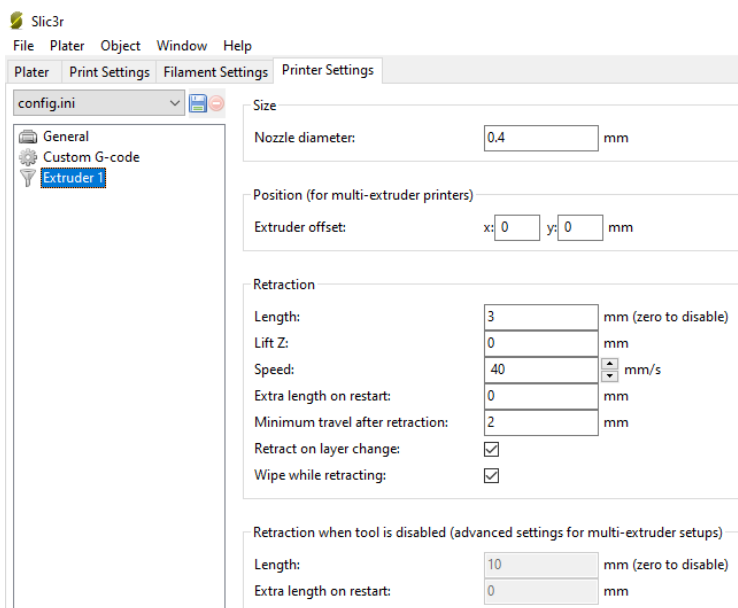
Slic3r
File Plater Object Window Help
Plater | Print Settings | Filament Settings | Printer Settings

config.ini

General
Custom G-code
Extruder 1

Size
Nozzle diameter: 0.4 mm

Position (for multi-extruder printers)
Extruder offset: x: 0 y: 0 mm

Retraction
Length: 3 mm (zero to disable)
Lift Z: 0 mm
Speed: 40 mm/s
Extra length on restart: 0 mm
Minimum travel after retraction: 2 mm
Retract on layer change:
Wipe while retracting:

Retraction when tool is disabled (advanced settings for multi-extruder setups)
Length: 10 mm (zero to disable)
Extra length on restart: 0 mm